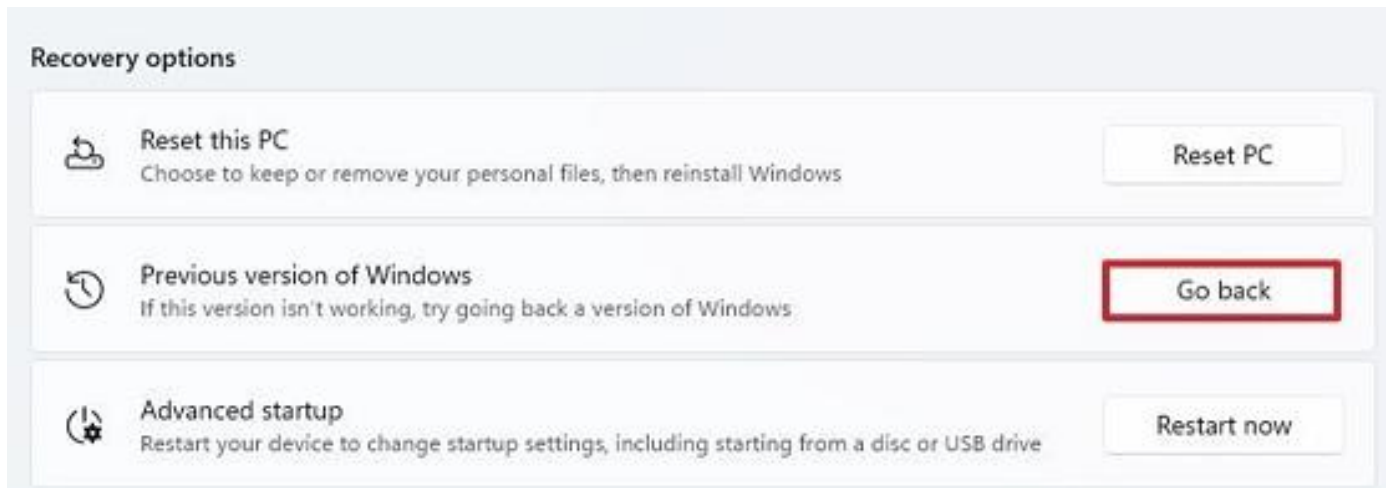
Recovery options

Reset this PC
Choose to keep or remove your personal files, then reinstall Windows

Reset PC

Previous version of Windows
If this version isn't working, try going back a version of Windows

Go back

Advanced startup
Restart your device to change startup settings, including starting from a disc or USB drive

Restart now